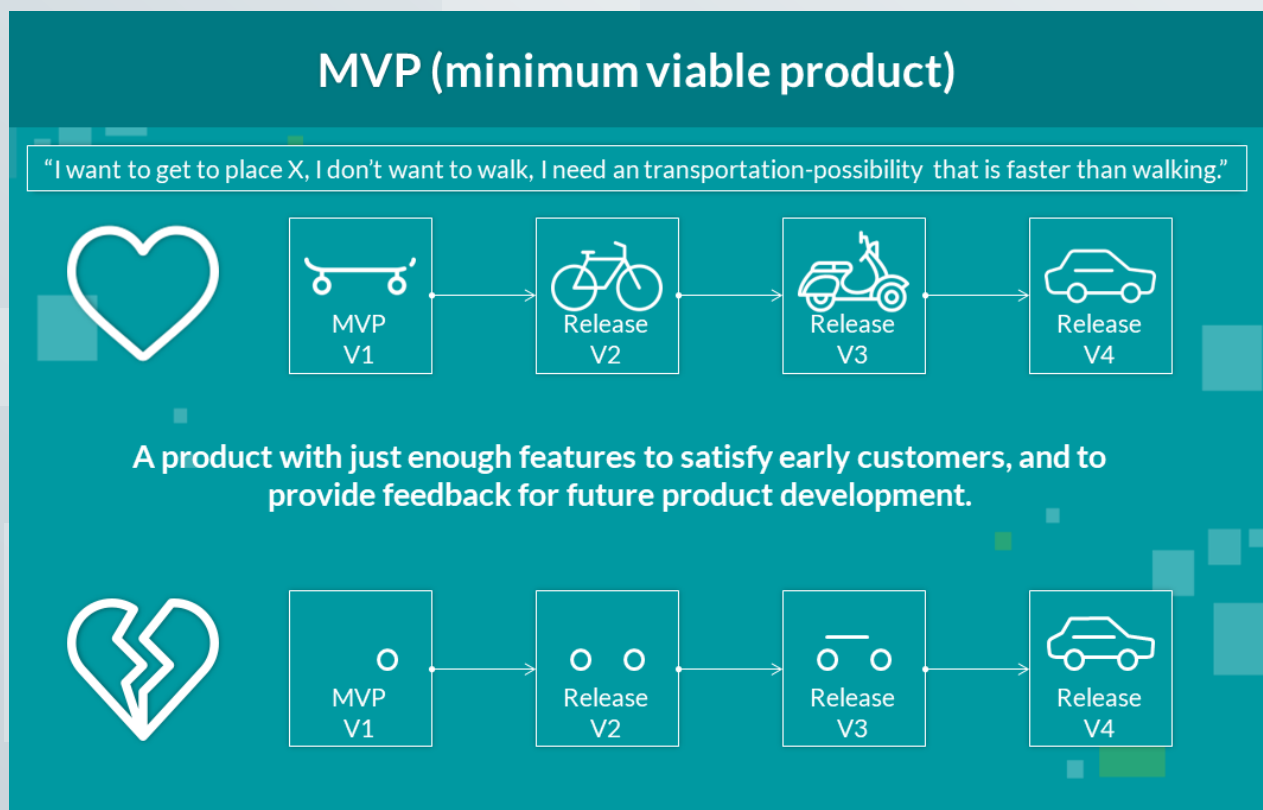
MVP (minimum viable product)

"I want to get to place X, I don't want to walk, I need an transportation-possibility that is faster than walking."

MVP V1

Release V2

Release V3

Release V4

A product with just enough features to satisfy early customers, and to provide feedback for future product development.

MVP V1

Release V2

Release V3

Release V4